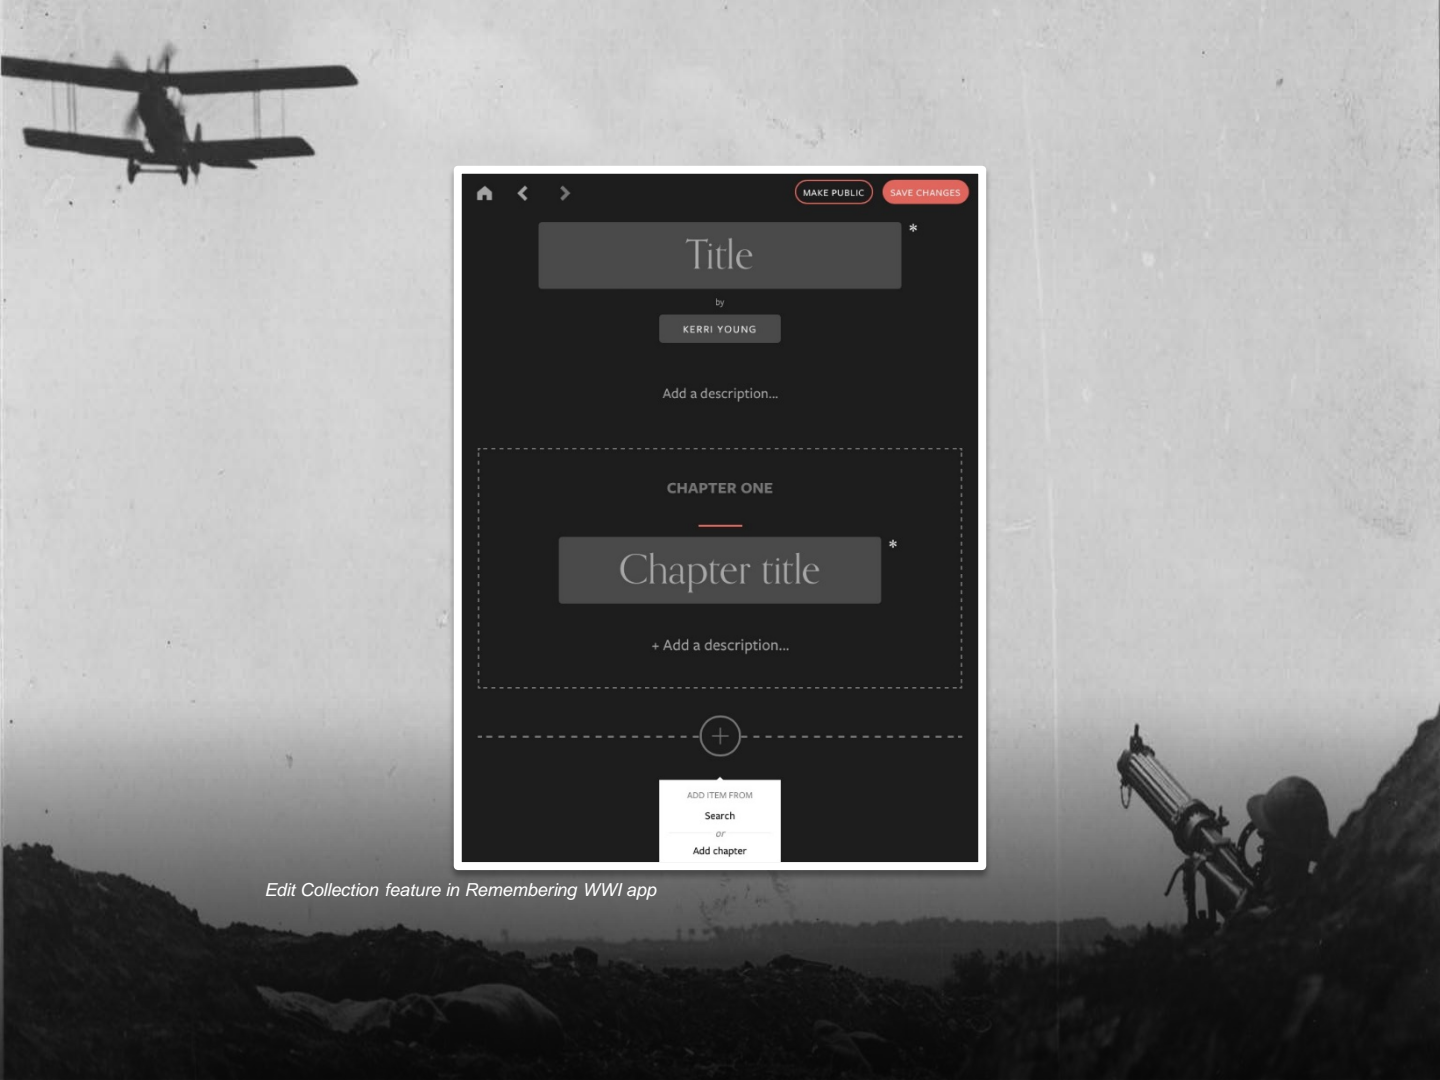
MAKE PUBLIC
SAVE CHANGES

Title *

by

KERRI YOUNG

Add a description...

CHAPTER ONE

Chapter title *

+ Add a description...

+

ADD ITEM FROM
Search
or
Add chapter

Edit Collection feature in Remembering WWI app